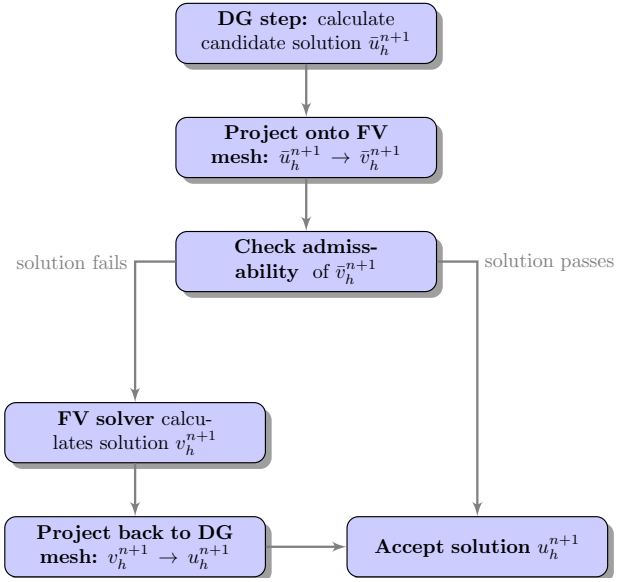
**DG step:** calculate candidate solution $\bar{u}_h^{n+1}$

**Project onto FV mesh:** $\bar{u}_h^{n+1} \rightarrow \bar{v}_h^{n+1}$

solution fails

**Check admissability** of $\bar{v}_h^{n+1}$

solution passes

**FV solver** calculates solution $v_h^{n+1}$

**Project back to DG mesh:** $v_h^{n+1} \rightarrow u_h^{n+1}$

**Accept solution** $u_h^{n+1}$